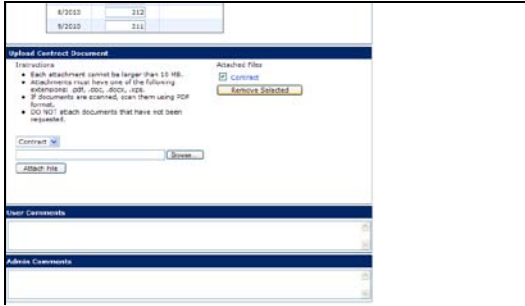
| 8/2010 | 212 |
|---|---|
| 9/2010 | 211 |

Upload Contract Document

Instructions

- Each attachment cannot be larger than 10 MB.
- Attachments must have one of the following extensions: .pdf, .doc, .docx, .xps.
- If documents are scanned, scan them using PDF format.
- DO NOT attach documents that have not been requested.

Attached Files

Contract

Remove Selected

Contract

Browse...

Attach File

User Comments

Admin Comments